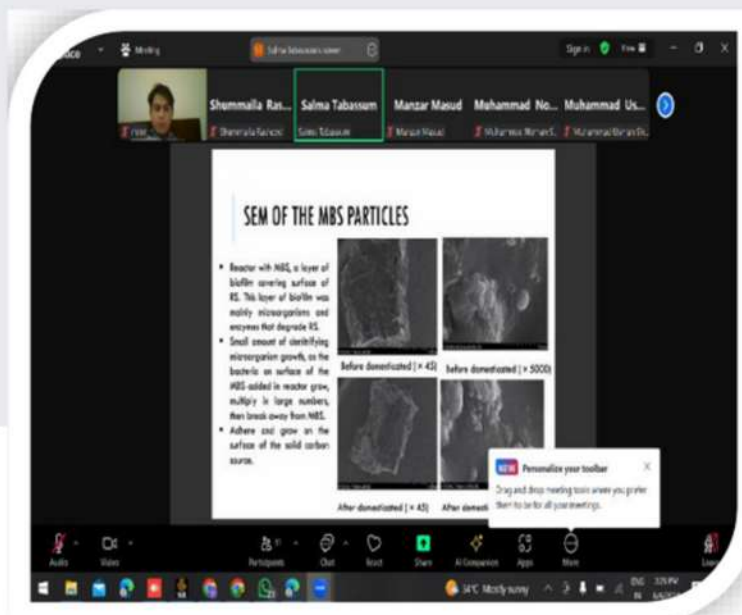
Meeting

Salma Tabassum's screen

Sign in

Shummaila Ras... Salma Tabassum Manzar Masud Muhammad No... Muhammad Us...

Shummaila Rasheed Salma Tabassum Manzar Masud Muhammad Noman S... Muhammad Usman Dr...

SEM OF THE MBS PARTICLES

• Reactor with MBS, a layer of biofilm covering surface of RS. This layer of biofilm was mainly microorganisms and enzymes that degrade RS.

• Small amount of denitrifying microorganism growth, as the bacteria on surface of the MBS added in reactor grow, multiply in large numbers, then break away from MBS.

• Adhere and grow on the surface of the solid carbon source.

Before domesticated ( × 45)

before domesticated ( × 5000)

After domesticated ( × 45)

After domesticated

NEW Personalize your toolbar

Drag and drop meeting tools where you prefer them to be for all your meetings.

Audio Video Participants Chat React Share AI Companion Apps More

34°C Mostly sunny

ENG IN

3:25 PM